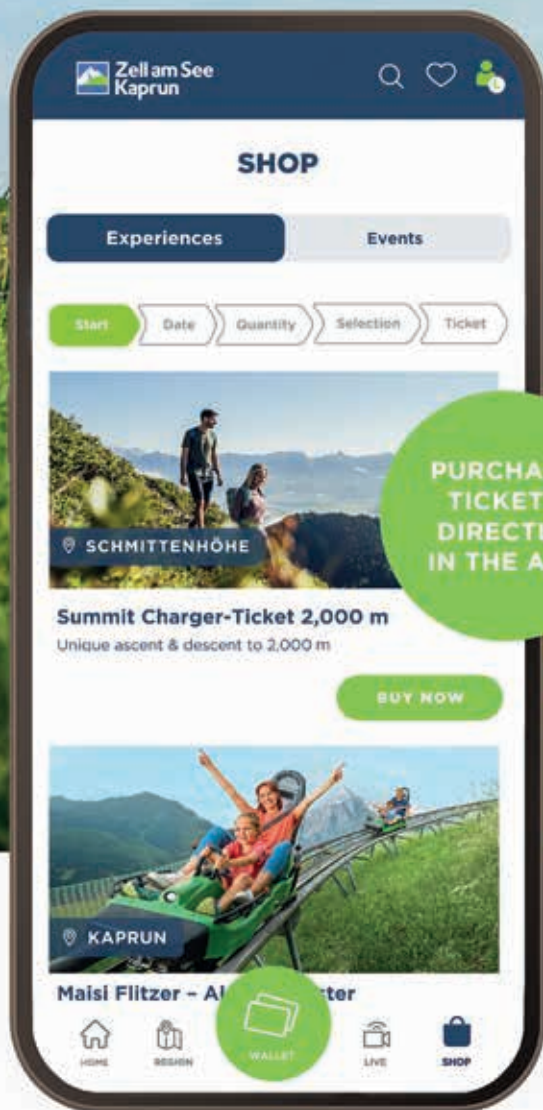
Zell am See Kaprun

SHOP

Experiences

Events

Start

Date

Quantity

Selection

Ticket

SCHMITTENHÖHE

PURCHA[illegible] TICKET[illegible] DIRECT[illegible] IN THE A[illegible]

Summit Charger-Ticket 2,000 m

Unique ascent & descent to 2,000 m

BUY NOW

KAPRUN

Maisi Flitzer – Al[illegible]ter

HOME

REGION

WALLET

LIVE

SHOP